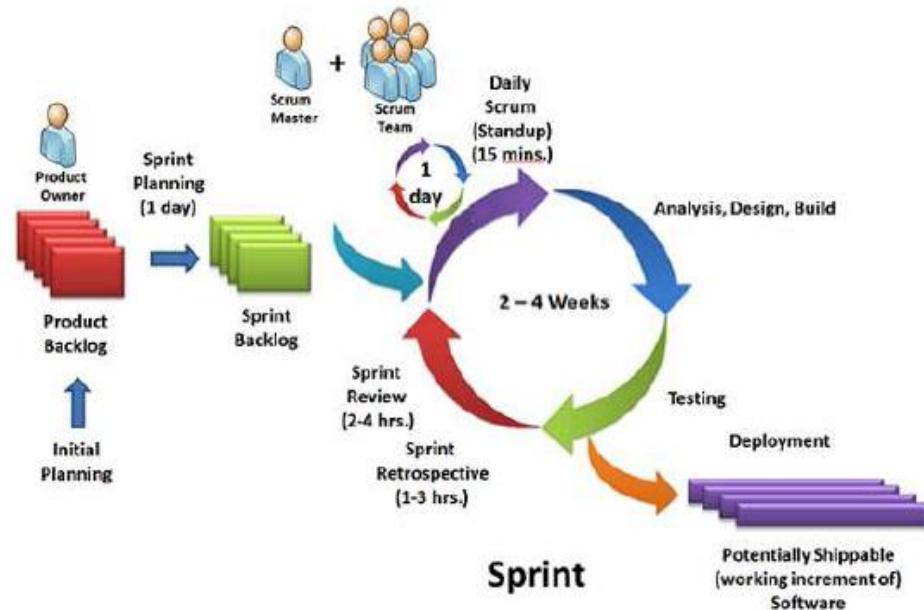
Product Owner

Product Backlog

Initial Planning

Sprint Planning (1 day)

Sprint Backlog

Scrum Master

+

Scrum Team

1 day

Daily Scrum (Standup) (15 mins.)

Analysis, Design, Build

2 – 4 Weeks

Testing

Sprint Review (2-4 hrs.)

Sprint Retrospective (1-3 hrs.)

Deployment

Potentially Shippable (working increment of) Software

Sprint